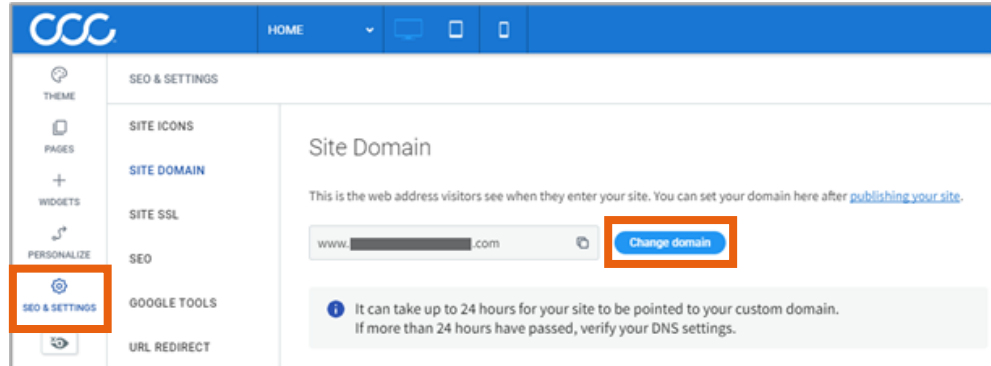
CCC

HOME

THEME

PAGES

WIDGETS

PERSONALIZE

SEO & SETTINGS

SEO & SETTINGS

SITE ICONS

SITE DOMAIN

SITE SSL

SEO

GOOGLE TOOLS

URL REDIRECT

Site Domain

This is the web address visitors see when they enter your site. You can set your domain here after publishing your site.

www.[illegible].com

Change domain

It can take up to 24 hours for your site to be pointed to your custom domain.
If more than 24 hours have passed, verify your DNS settings.